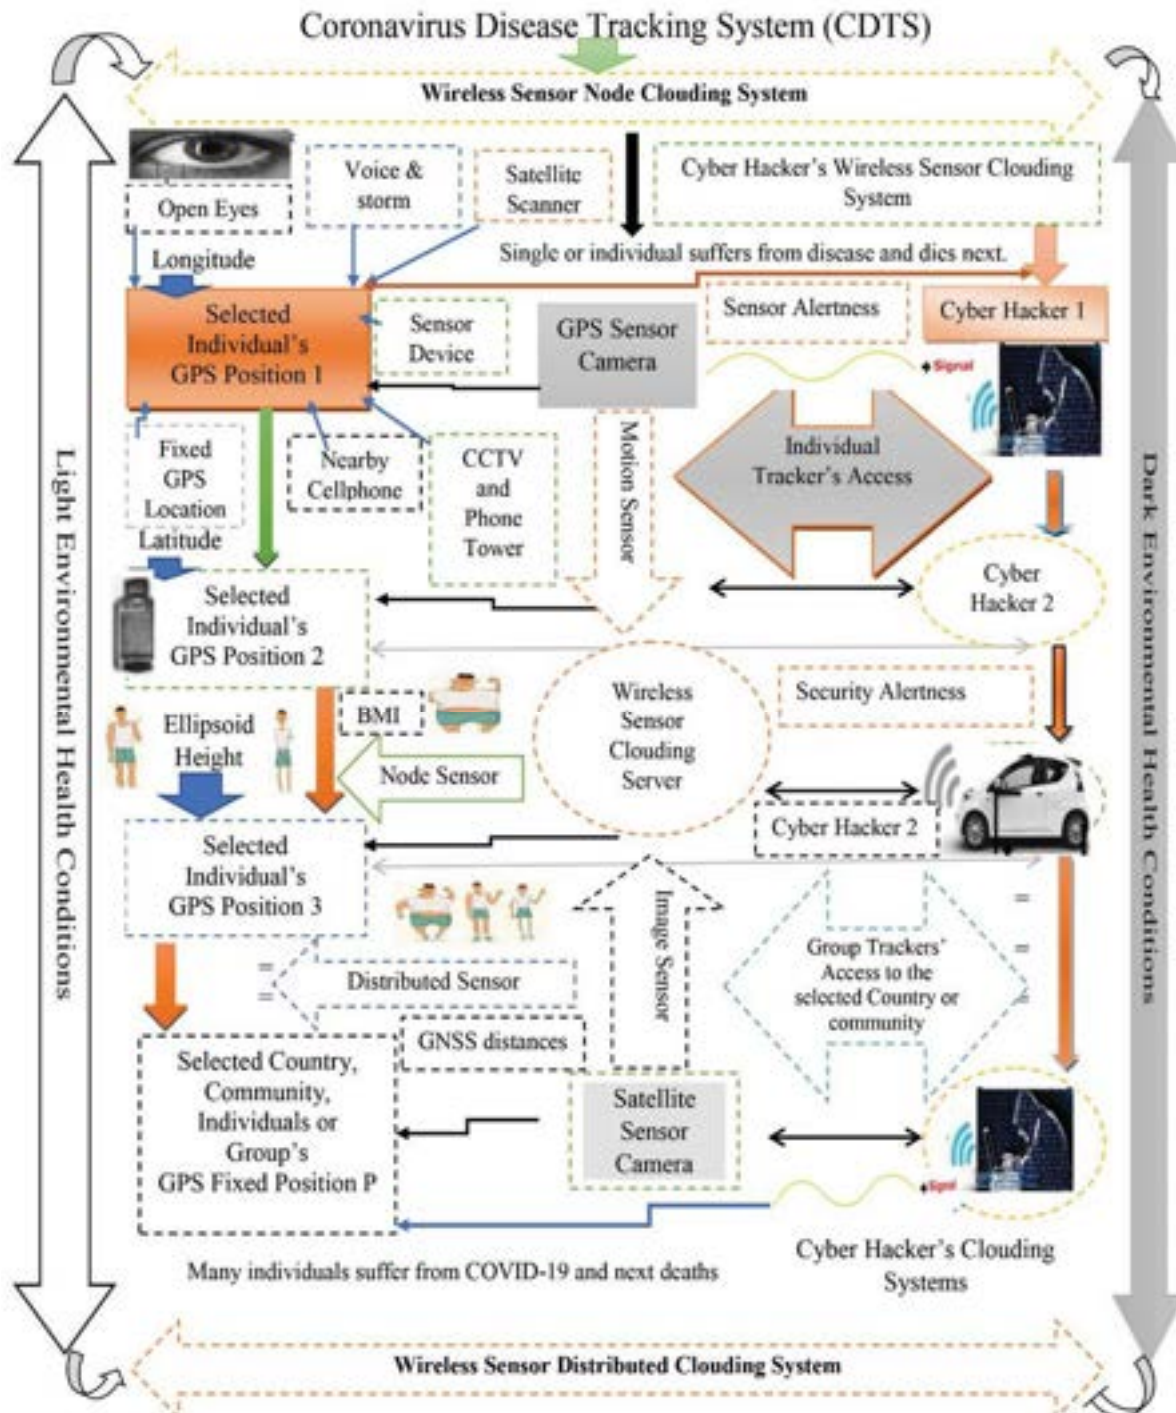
Coronavirus Disease Tracking System (CDTS)

Wireless Sensor Node Clouding System

Open Eyes

Voice & storm

Satellite Scanner

Cyber Hacker's Wireless Sensor Clouding System

Longitude

Single or individual suffers from disease and dies next.

Selected Individual's GPS Position 1

Sensor Device

GPS Sensor Camera

Sensor Alertness

Cyber Hacker 1

Signal

Fixed GPS Location

Latitude

Nearby Cellphone

CCTV and Phone Tower

Motion Sensor

Individual Tracker's Access

Light Environmental Health Conditions

Dark Environmental Health Conditions

Cyber Hacker 2

Selected Individual's GPS Position 2

Wireless Sensor Clouding Server

Security Alertness

BMI

Ellipsoid Height

Node Sensor

Cyber Hacker 2

Selected Individual's GPS Position 3

Image Sensor

Group Trackers' Access to the selected Country or community

Distributed Sensor

GNSS distances

Selected Country, Community, Individuals or Group's GPS Fixed Position P

Satellite Sensor Camera

Signal

Cyber Hacker's Clouding Systems

Many individuals suffer from COVID-19 and next deaths

Wireless Sensor Distributed Clouding System